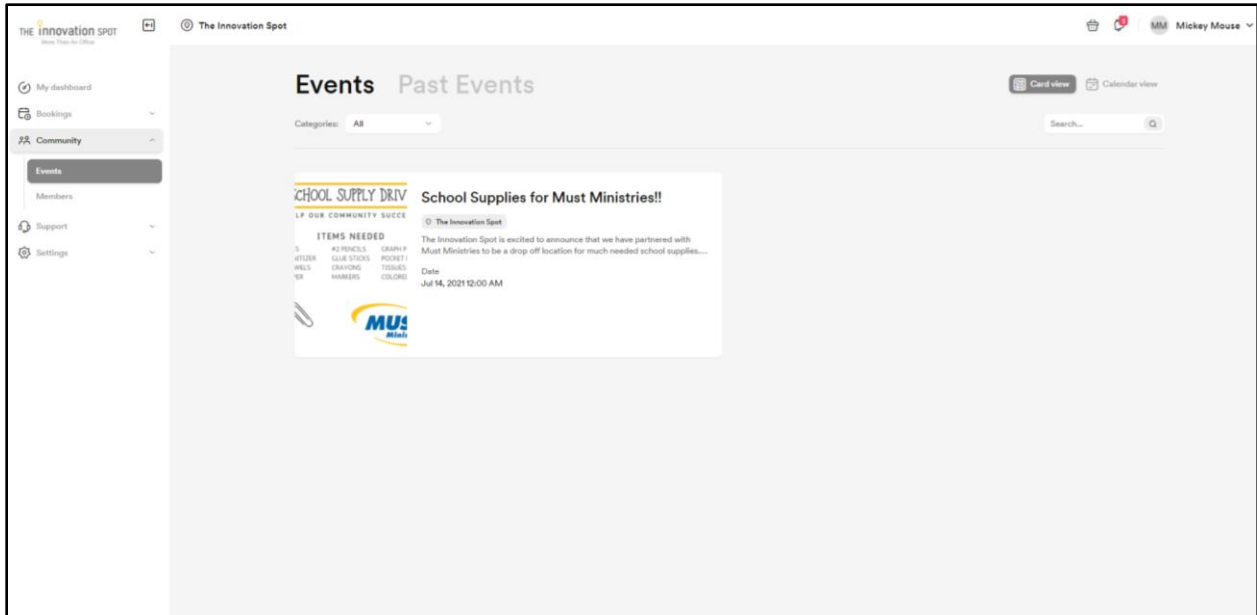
THE innovation SPOT
More Than An Office

The Innovation Spot

MM Mickey Mouse

My dashboard
Bookings
Community
Events
Members
Support
Settings

Events Past Events

Card view Calendar view

Categories: All

Search...

CHOOL SUPPLY DRIV
LP OUR COMMUNITY SUCCE
ITEMS NEEDED
S #2 PENCILS GRAPH P
ITIZER GLUE STICKS POCKET
WELS CRAYONS TISSUES
ER MARKERS COLORE
MUS
Minis

School Supplies for Must Ministries!!

The Innovation Spot

The Innovation Spot is excited to announce that we have partnered with Must Ministries to be a drop off location for much needed school supplies....

Date
Jul 14, 2021 12:00 AM